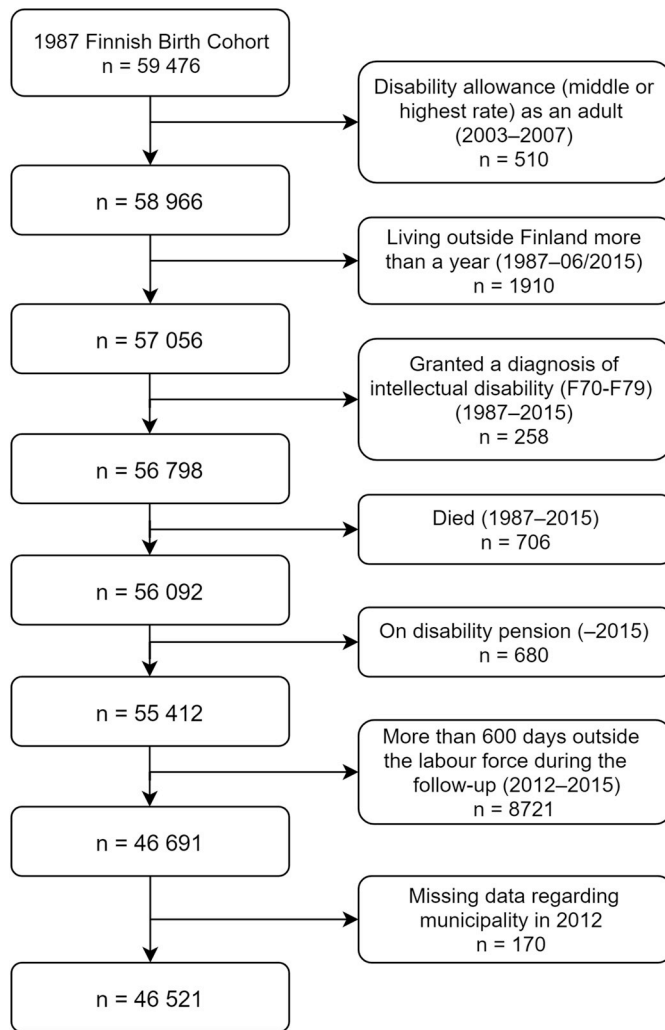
1987 Finnish Birth Cohort
n = 59 476

Disability allowance (middle or highest rate) as an adult (2003–2007)
n = 510

n = 58 966

Living outside Finland more than a year (1987–06/2015)
n = 1910

n = 57 056

Granted a diagnosis of intellectual disability (F70-F79) (1987–2015)
n = 258

n = 56 798

Died (1987–2015)
n = 706

n = 56 092

On disability pension (–2015)
n = 680

n = 55 412

More than 600 days outside the labour force during the follow-up (2012–2015)
n = 8721

n = 46 691

Missing data regarding municipality in 2012
n = 170

n = 46 521